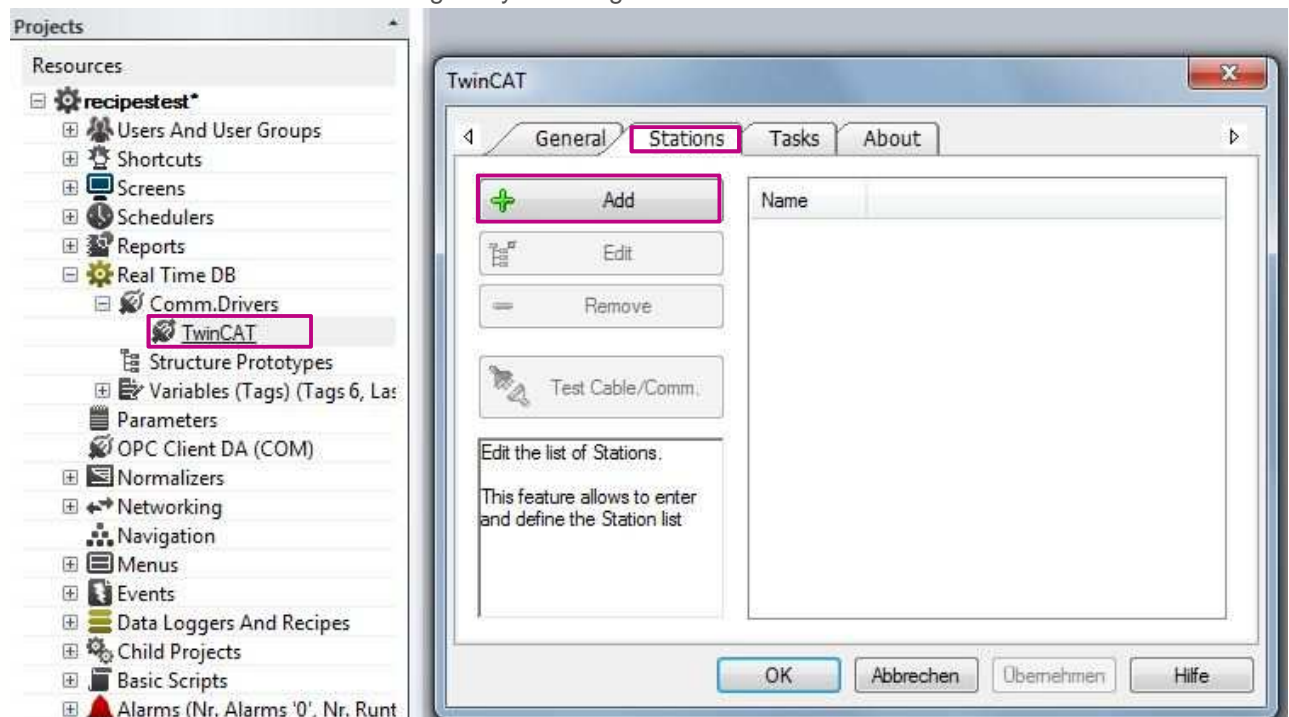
Projects

Resources

recipestest*
Users And User Groups
Shortcuts
Screens
Schedulers
Reports
Real Time DB
Comm.Drivers
TwinCAT
Structure Prototypes
Variables (Tags) (Tags 6, Las
Parameters
OPC Client DA (COM)
Normalizers
Networking
Navigation
Menus
Events
Data Loggers And Recipes
Child Projects
Basic Scripts
Alarms (Nr. Alarms '0', Nr. Runt

TwinCAT

General | Stations | Tasks | About

Add
Edit
Remove
Test Cable/Comm.

Edit the list of Stations.

This feature allows to enter and define the Station list

Name

OK | Abbrechen | Übernehmen | Hilfe